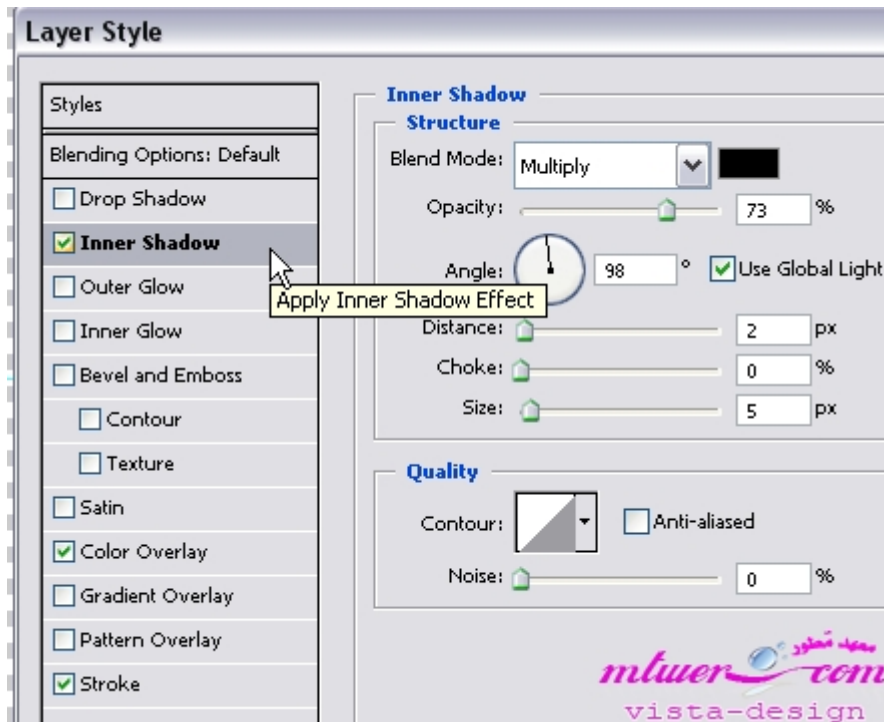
Layer Style

Styles

Blending Options: Default

Drop Shadow

Inner Shadow

Outer Glow

Inner Glow

Bevel and Emboss

Contour

Texture

Satin

Color Overlay

Gradient Overlay

Pattern Overlay

Stroke

Apply Inner Shadow Effect

Inner Shadow

Structure

Blend Mode: Multiply

Opacity: 73 %

Angle: 98 ° Use Global Light

Distance: 2 px

Choke: 0 %

Size: 5 px

Quality

Contour: Anti-aliased

Noise: 0 %

منتدى مطور

mtuer.com

vista-design